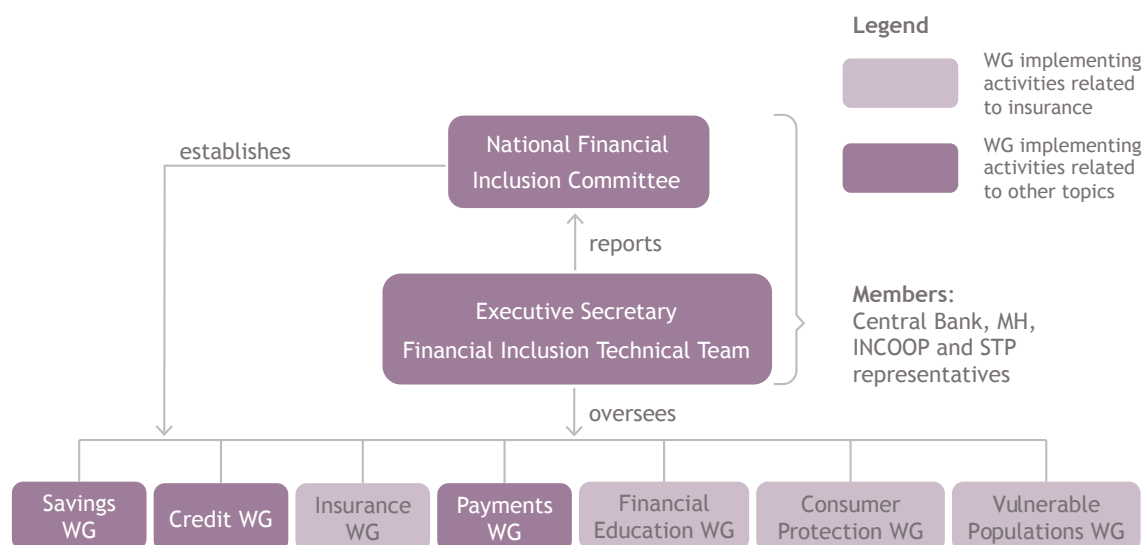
Legend

WG implementing activities related to insurance

WG implementing activities related to other topics

establishes

National Financial Inclusion Committee

reports

Executive Secretary
Financial Inclusion Technical Team

Members: Central Bank, MH, INCOOP and STP representatives

oversees

Savings WG

Credit WG

Insurance WG

Payments WG

Financial Education WG

Consumer Protection WG

Vulnerable Populations WG